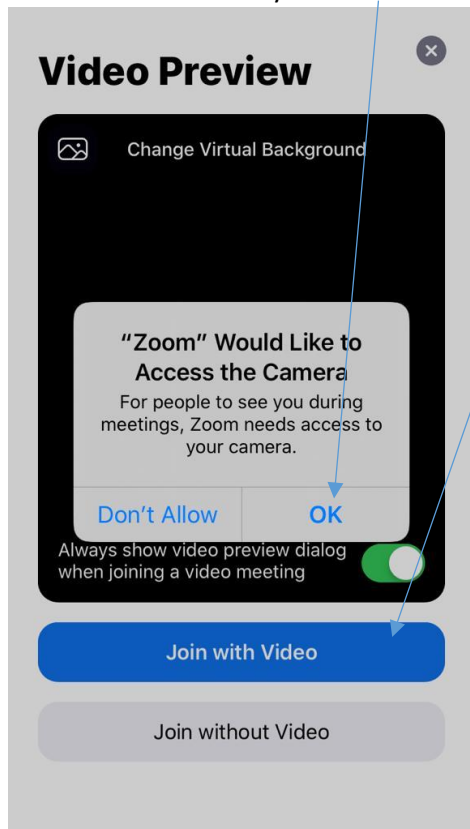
Video Preview

Change Virtual Background

“Zoom” Would Like to Access the Camera

For people to see you during meetings, Zoom needs access to your camera.

Don’t Allow

OK

Always show video preview dialog when joining a video meeting

Join with Video

Join without Video